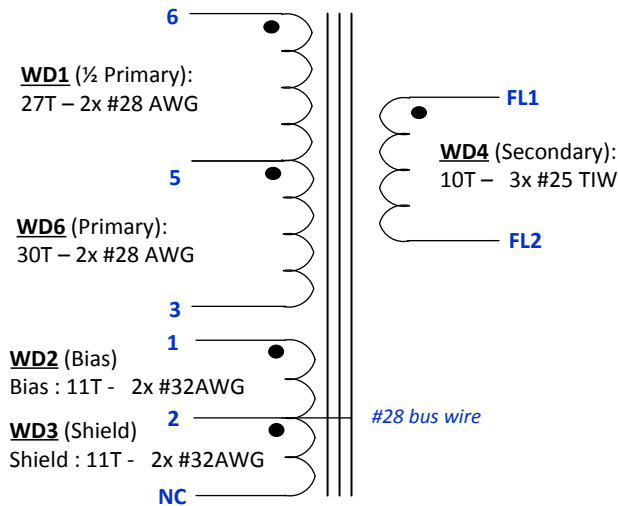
6

WD1 (½ Primary):
27T – 2x #28 AWG

5

WD6 (Primary):
30T – 2x #28 AWG

3

FL1

WD4 (Secondary):
10T – 3x #25 TIW

FL2

1

WD2 (Bias)
Bias : 11T - 2x #32AWG

2

#28 bus wire

WD3 (Shield)
Shield : 11T - 2x #32AWG

NC